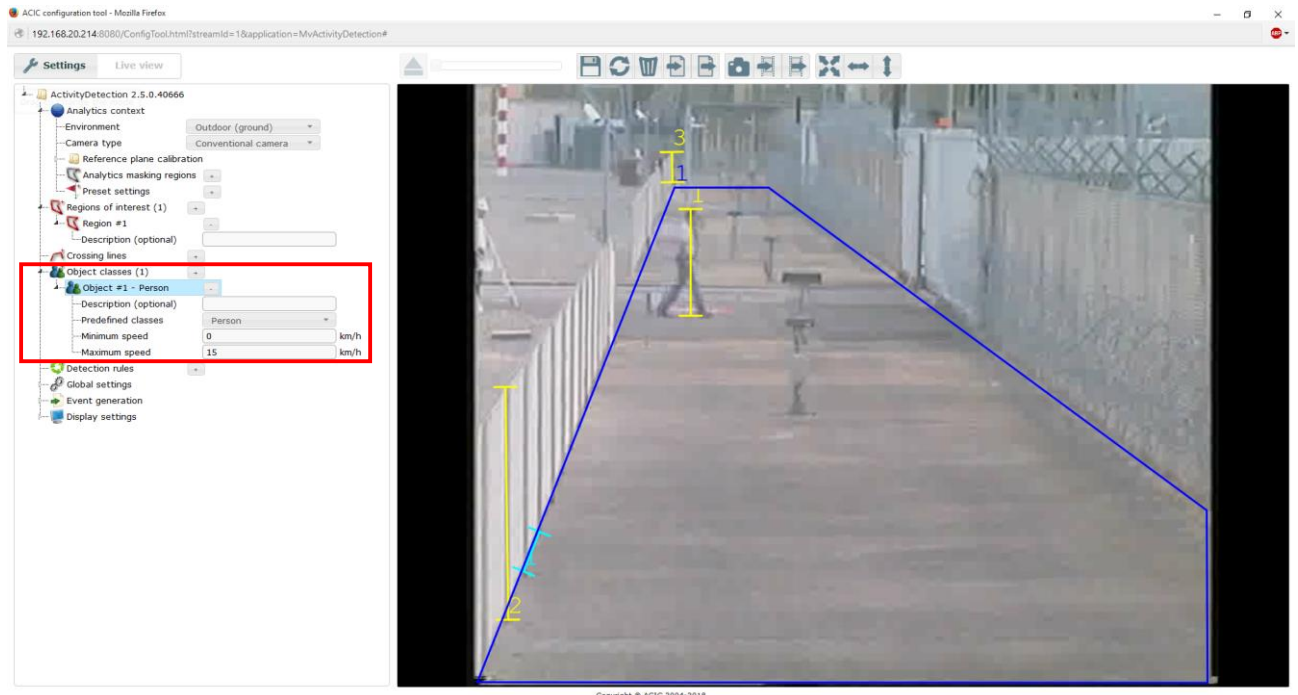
ACIC configuration tool - Mozilla Firefox

192.168.20.214:8080/ConfigTool.html?streamId=1&application=MvActivityDetection#

Settings
Live view

ActivityDetection 2.5.0.40666
Analytics context
Environment
Outdoor (ground)
Camera type
Conventional camera
Reference plane calibration
Analytics masking regions
Preset settings
Regions of interest (1)
Region #1
Description (optional)
Crossing lines
Object classes (1)
Object #1 - Person
Description (optional)
Predefined classes
Person
Minimum speed
0
km/h
Maximum speed
15
km/h
Detection rules
Global settings
Event generation
Display settings

3
1
1
2

Copyright © ACIC 2004-2018